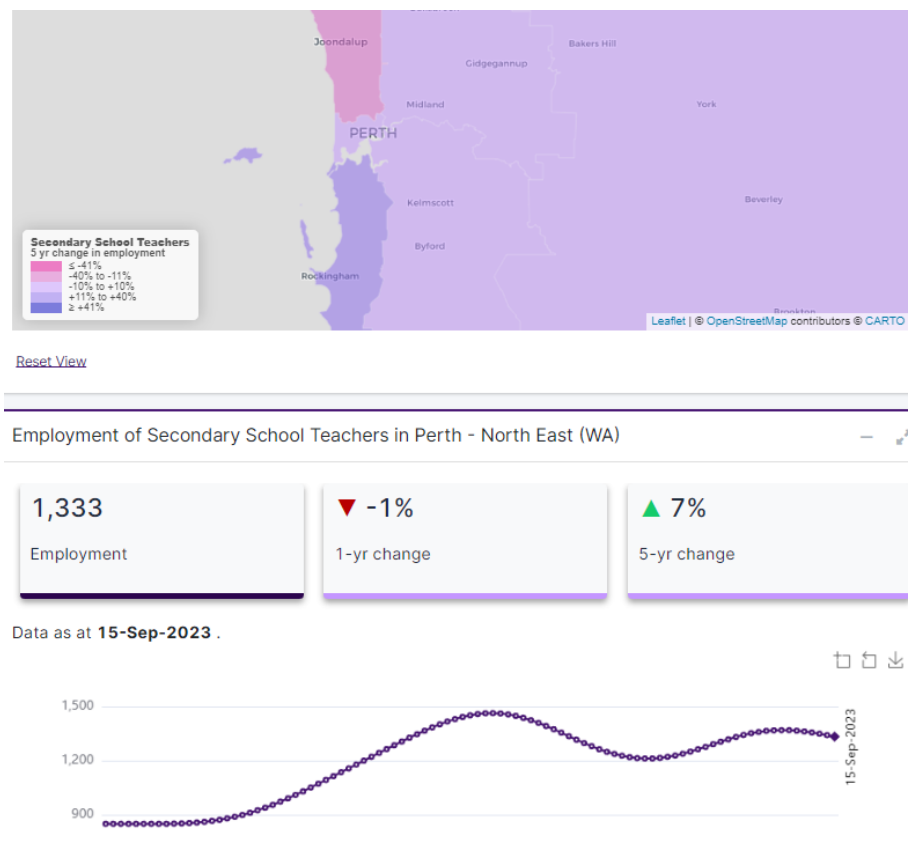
Joondalup

Gidgegannup

Bakers Hill

Midland

York

PERTH

Kelmscott

Beverley

Byford

Rockingham

Brookton

Secondary School Teachers
5 yr change in employment
≤ -41%
-40% to -11%
-10% to +10%
+11% to +40%
≥ +41%

Leaflet | © OpenStreetMap contributors © CARTO

Reset View

Employment of Secondary School Teachers in Perth - North East (WA)

1,333
Employment

▼ -1%
1-yr change

▲ 7%
5-yr change

Data as at **15-Sep-2023** .

1,500
1,200
900

15-Sep-2023